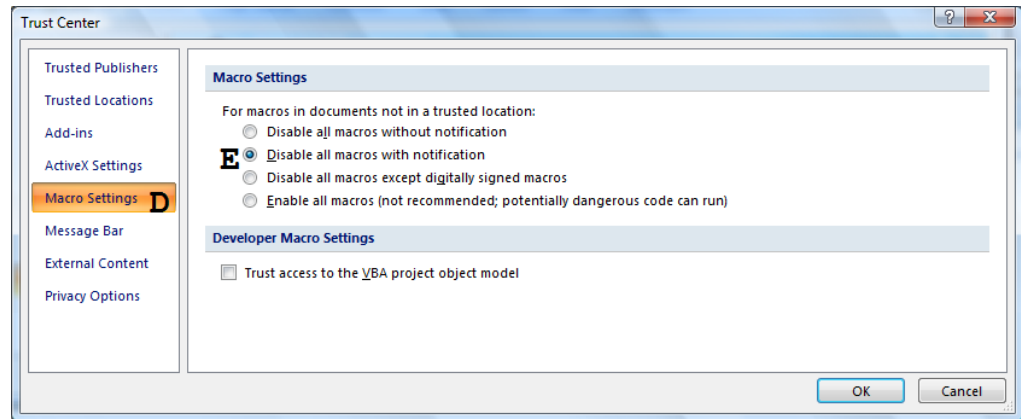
Trust Center

?
X

Trusted Publishers
Trusted Locations
Add-ins
ActiveX Settings
Macro Settings D
Message Bar
External Content
Privacy Options

Macro Settings

For macros in documents not in a trusted location:
Disable all macros without notification
E Disable all macros with notification
Disable all macros except digitally signed macros
Enable all macros (not recommended; potentially dangerous code can run)

Developer Macro Settings

Trust access to the VBA project object model

OK
Cancel